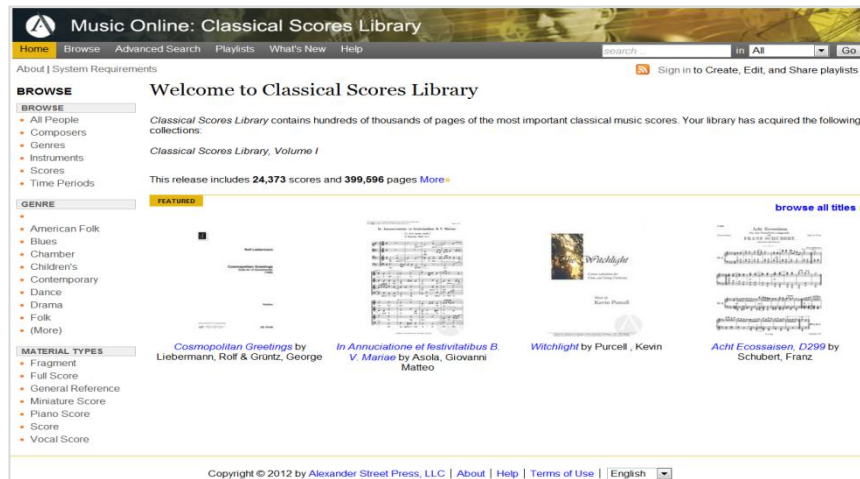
Music Online: Classical Scores Library

Home Browse Advanced Search Playlists What's New Help search in All Go

About | System Requirements

Sign in to Create, Edit, and Share playlists

BROWSE

BROWSE
- All People
- Composers
- Genres
- Instruments
- Scores
- Time Periods

GENRE
-
- American Folk
- Blues
- Chamber
- Children's
- Contemporary
- Dance
- Drama
- Folk
- (More)

MATERIAL TYPES
- Fragment
- Full Score
- General Reference
- Miniature Score
- Piano Score
- Score
- Vocal Score

Welcome to Classical Scores Library

Classical Scores Library contains hundreds of thousands of pages of the most important classical music scores. Your library has acquired the following collections:

Classical Scores Library, Volume I

This release includes 24,373 scores and 399,596 pages More»

FEATURED

browse all titles

Cosmopolitan Greetings by Liebermann, Rolf & Grüntz, George

In Annuciatione et festivitatibus B. V. Mariae by Asola, Giovanni Matteo

Witchlight by Purcell , Kevin

Acht Ecossaisen, D299 by Schubert, Franz

Copyright © 2012 by Alexander Street Press, LLC | About | Help | Terms of Use | English